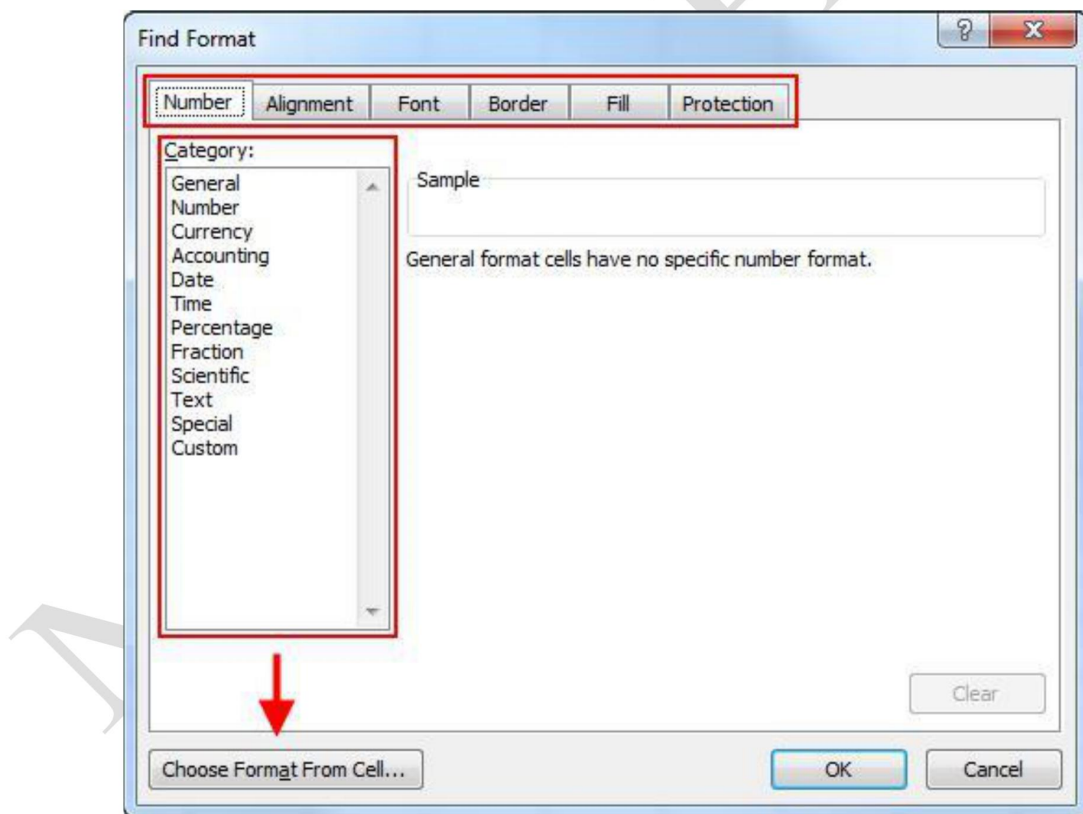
Find Format

?

X

Number

Alignment

Font

Border

Fill

Protection

Category:

General
Number
Currency
Accounting
Date
Time
Percentage
Fraction
Scientific
Text
Special
Custom

Sample

General format cells have no specific number format.

Clear

Choose Format From Cell...

OK

Cancel